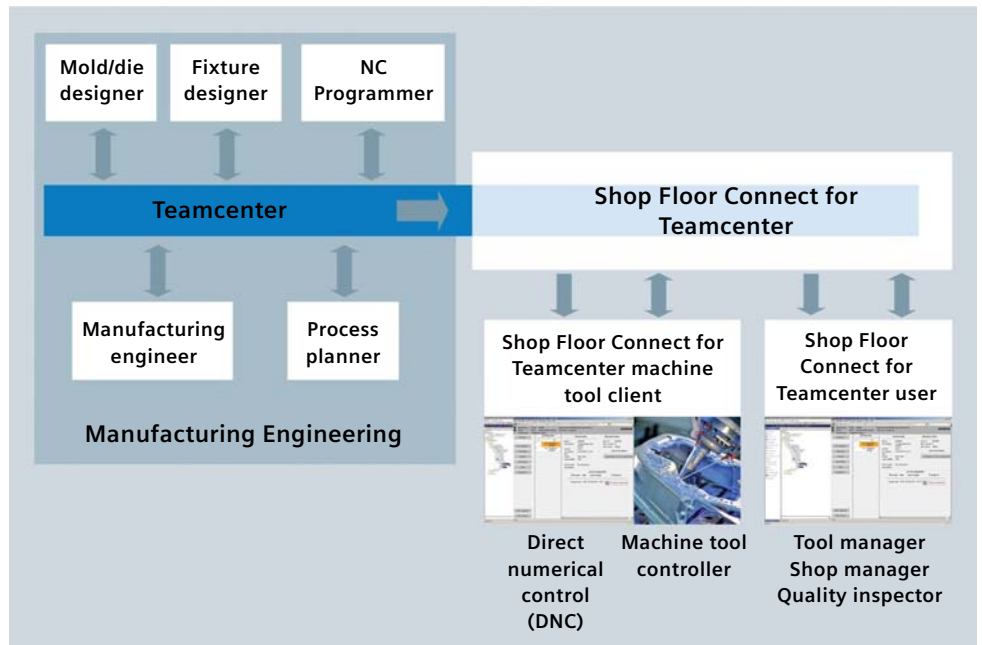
Mold/die designer

Fixture designer

NC Programmer

Teamcenter

Shop Floor Connect for Teamcenter

Manufacturing engineer

Process planner

Manufacturing Engineering

Shop Floor Connect for Teamcenter machine tool client

Shop Floor Connect for Teamcenter user

Direct numerical control (DNC)

Machine tool controller

Tool manager
Shop manager
Quality inspector